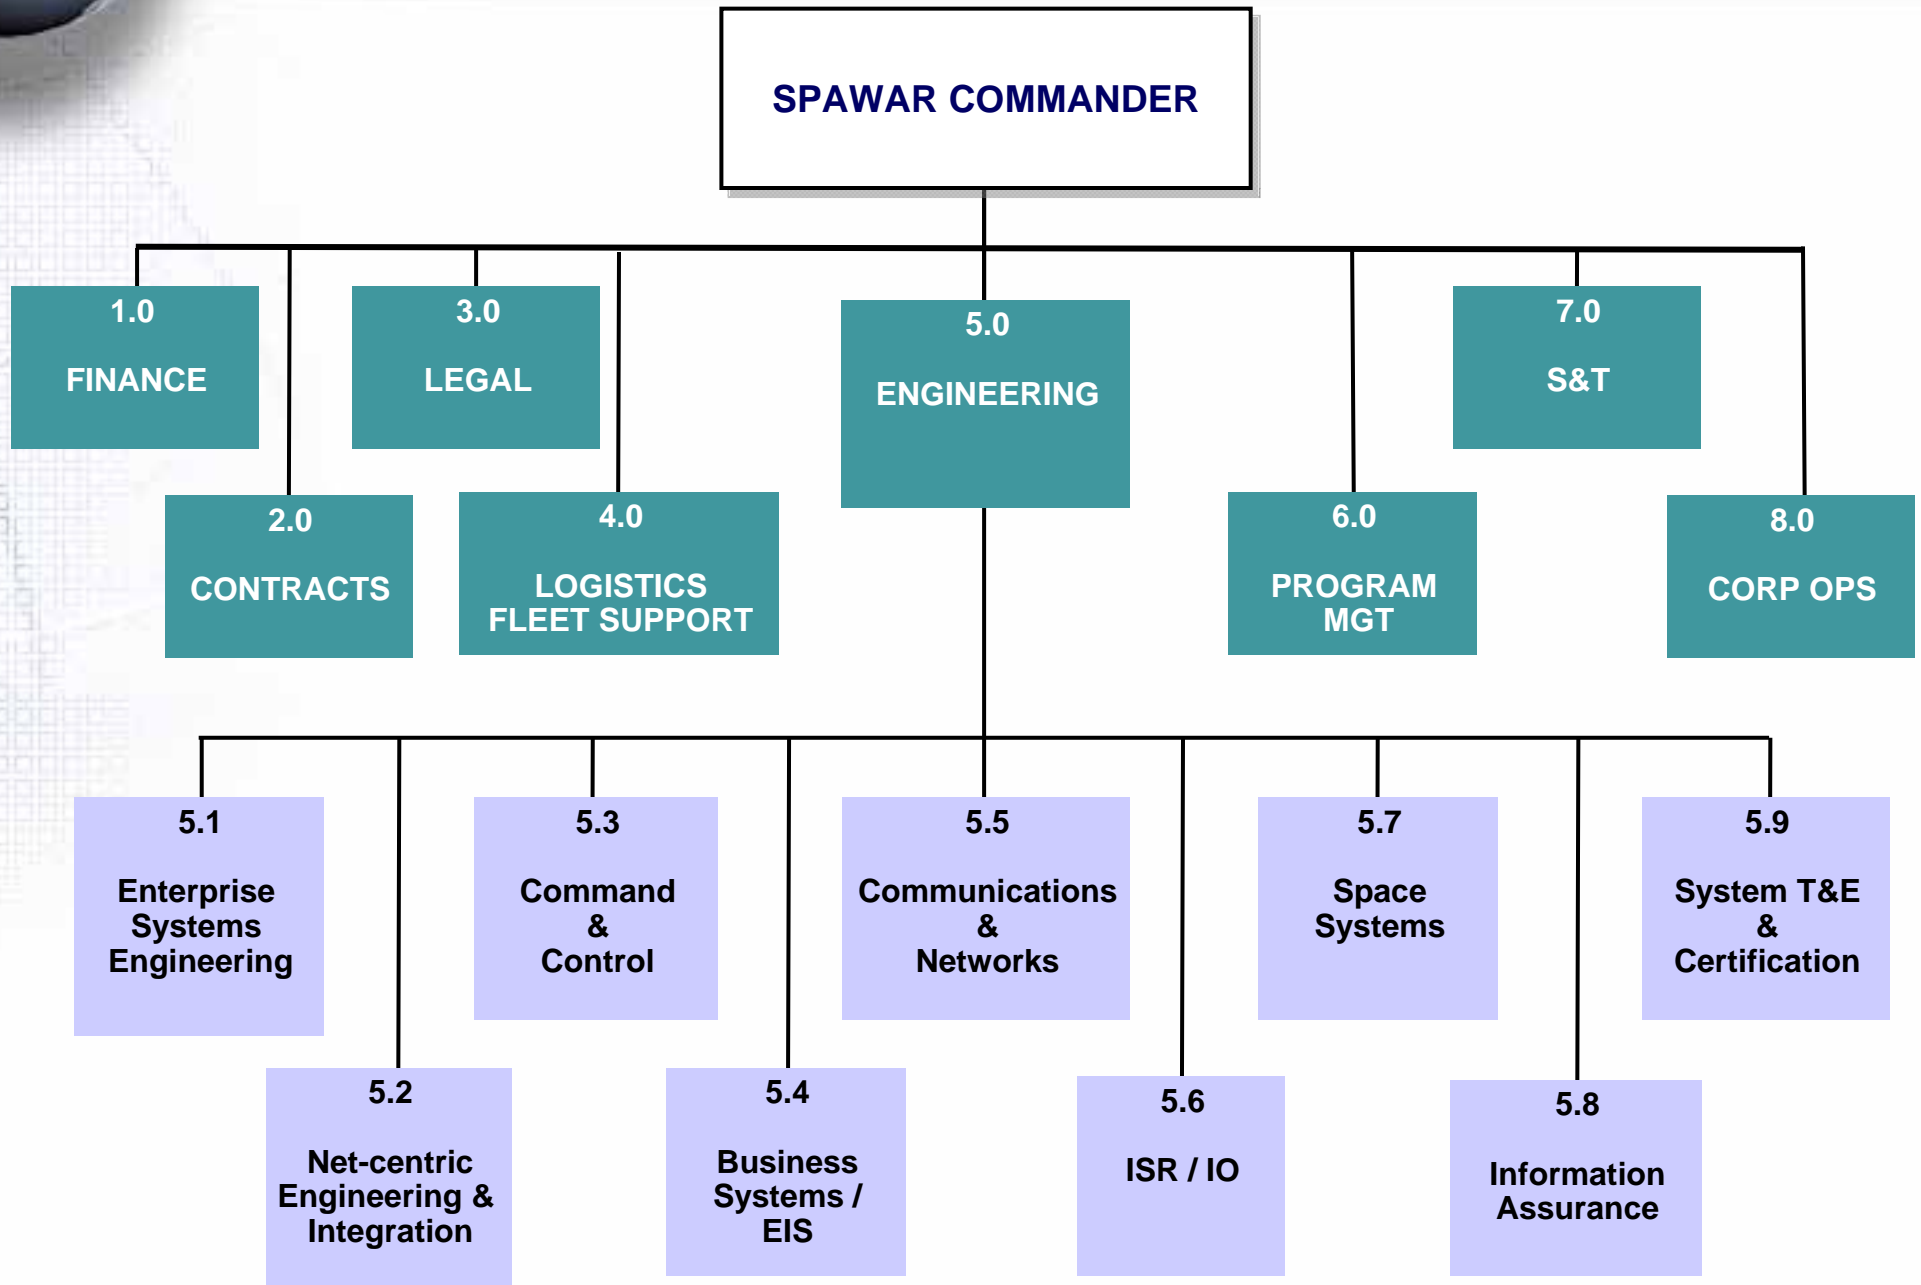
SPAWAR COMMANDER

1.0
FINANCE

2.0
CONTRACTS

3.0
LEGAL

4.0
LOGISTICS FLEET SUPPORT

5.0
ENGINEERING

6.0
PROGRAM MGT

7.0
S&T

8.0
CORP OPS

5.1
Enterprise Systems Engineering

5.2
Net-centric Engineering & Integration

5.3
Command & Control

5.4
Business Systems / EIS

5.5
Communications & Networks

5.6
ISR / IO

5.7
Space Systems

5.8
Information Assurance

5.9
System T&E & Certification